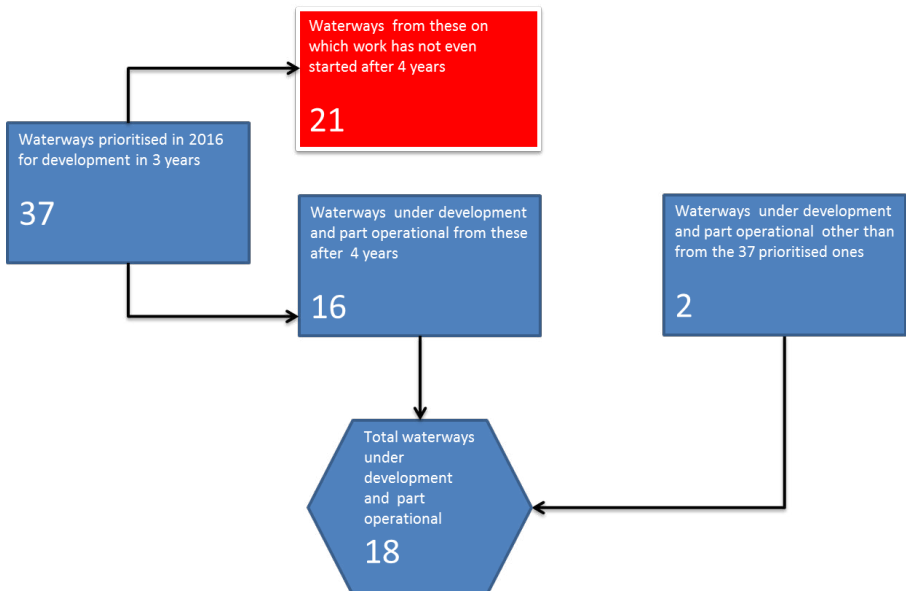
Waterways from these on which work has not even started after 4 years

21

Waterways prioritised in 2016 for development in 3 years

37

Waterways under development and part operational from these after 4 years

16

Waterways under development and part operational other than from the 37 prioritised ones

2

Total waterways under development and part operational

18